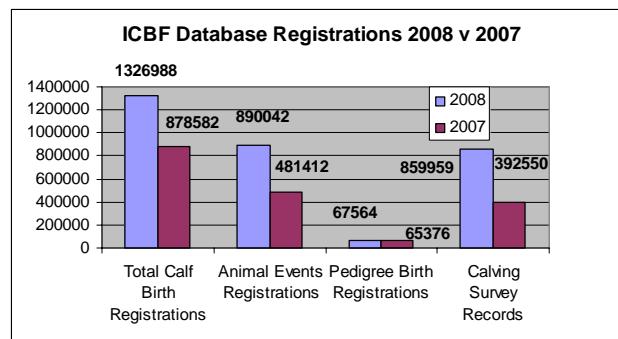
ICBF Database Registrations 2008 v 2007

1326988
878582
890042
481412
67564
65376
859959
392550

1400000
1200000
1000000
800000
600000
400000
200000
0

2008
2007

Total Calf Birth Registrations
Animal Events Registrations
Pedigree Birth Registrations
Calving Survey Records